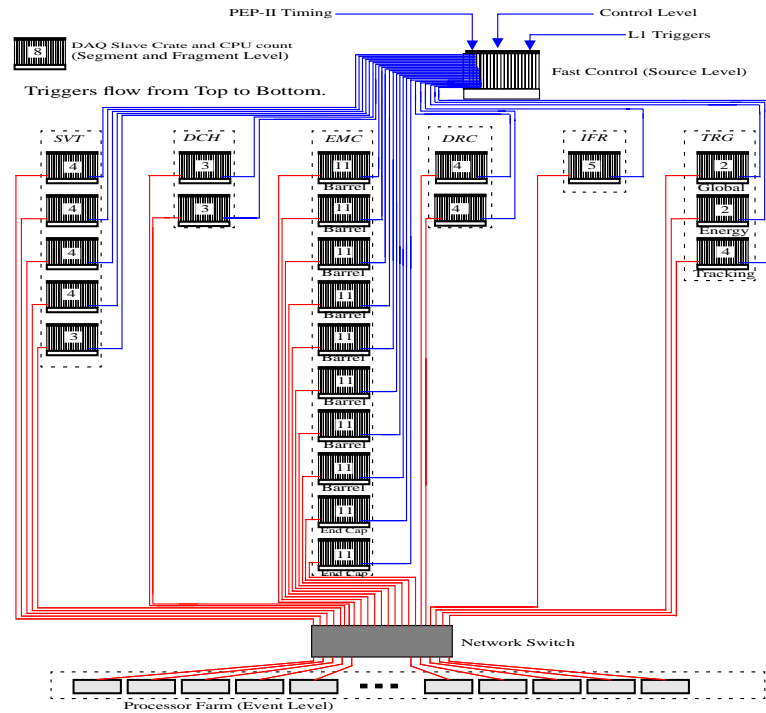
PEP-II Timing
Control Level
L1 Triggers
8
DAQ Slave Crate and CPU count (Segment and Fragment Level)
Fast Control (Source Level)
Triggers flow from Top to Bottom.
SVT
4
4
4
4
3
DCH
3
3
EMC
11
Barrel
11
Barrel
11
Barrel
11
Barrel
11
Barrel
11
Barrel
11
Barrel
11
Barrel
11
End Cap
11
End Cap
DRC
4
4
IFR
5
TRG
2
Global
2
Energy
4
Tracking
Network Switch
Processor Farm (Event Level)